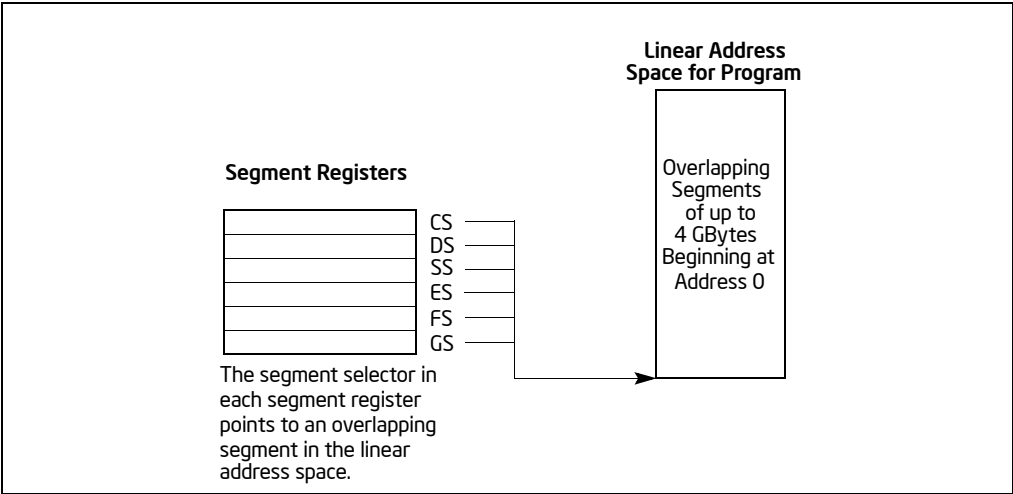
Linear Address Space for Program

Segment Registers

CS
DS
SS
ES
FS
GS

Overlapping Segments of up to 4 GBytes Beginning at Address 0

The segment selector in each segment register points to an overlapping segment in the linear address space.